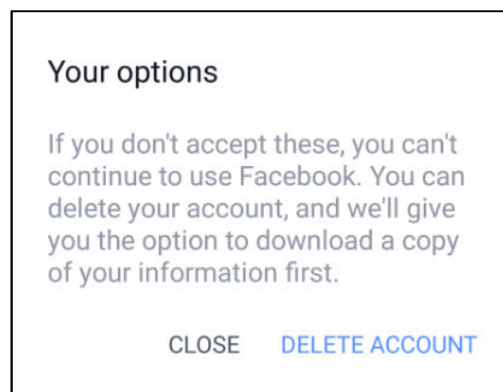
Your options

If you don't accept these, you can't continue to use Facebook. You can delete your account, and we'll give you the option to download a copy of your information first.

CLOSE DELETE ACCOUNT